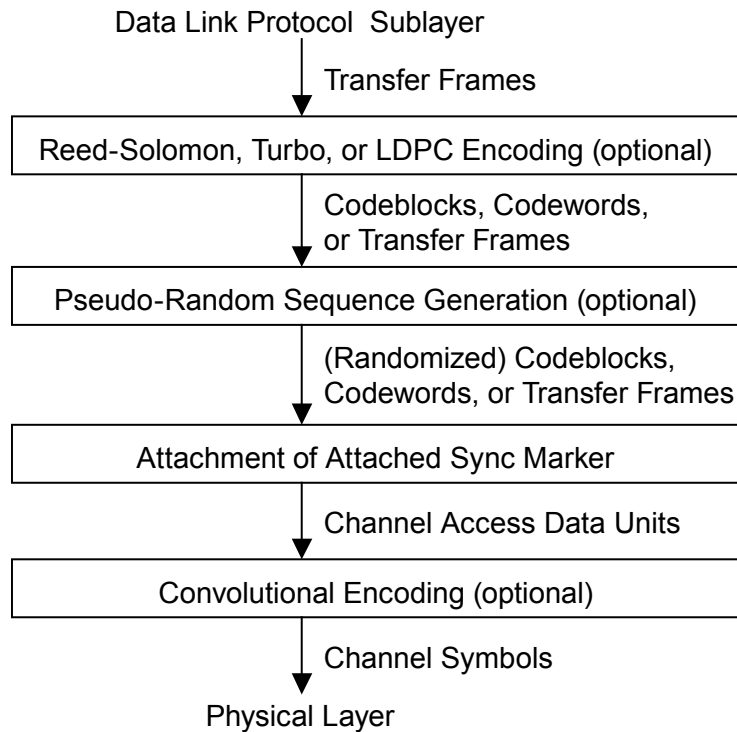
Data Link Protocol Sublayer

Transfer Frames

Reed-Solomon, Turbo, or LDPC Encoding (optional)

Codeblocks, Codewords, or Transfer Frames

Pseudo-Random Sequence Generation (optional)

(Randomized) Codeblocks, Codewords, or Transfer Frames

Attachment of Attached Sync Marker

Channel Access Data Units

Convolutional Encoding (optional)

Channel Symbols

Physical Layer